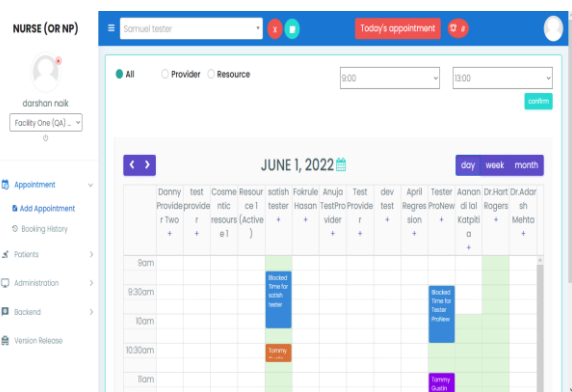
NURSE (OR NP)

darshan naik

Facility One (QA) ...

Appointment
Add Appointment
Booking History
Patients
Administration
Backend
Version Release

Samuel tester

x

Today's appointment

All
Provider
Resource

9:00
13:00
confirm

JUNE 1, 2022

day
week
month

| | Danny Provider Two + | test provider + | Cosmetnic resource 1 + | Resource 1 (Active) | satish tester + | Fokrule Hosan + | Anuja TestProvider + | Test Provider + | dev test + | April Regression + | Tester ProNew + | Aanandi lal Katpitia + | Dr.Hart Rogers + | Dr.Adarsh Mehta + |
|---|---|---|---|---|---|---|---|---|---|---|---|---|---|---|
| 9am | | | | | | | | | | | | | | |
| 9:30am | | | | | Blocked Time for satish tester | | | | | | Blocked Time for Tester ProNew | | | |
| 10am | | | | | | | | | | | | | | |
| 10:30am | | | | | Tommy | | | | | | | | | |
| 11am | | | | | | | | | | | Tommy Gustin | | | |